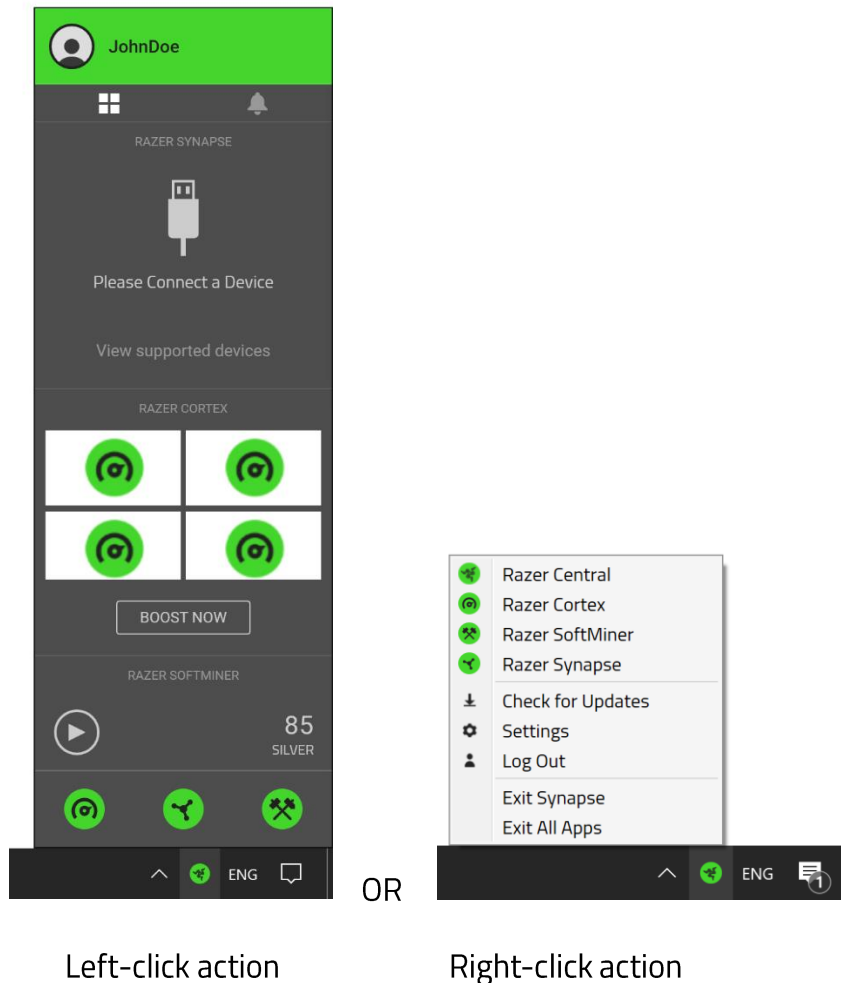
JohnDoe

RAZER SYNAPSE

Please Connect a Device

View supported devices

RAZER CORTEX

BOOST NOW

RAZER SOFTMINER

85
SILVER

ENG

OR

Razer Central
Razer Cortex
Razer SoftMiner
Razer Synapse
Check for Updates
Settings
Log Out
Exit Synapse
Exit All Apps

ENG

1

Left-click action

Right-click action